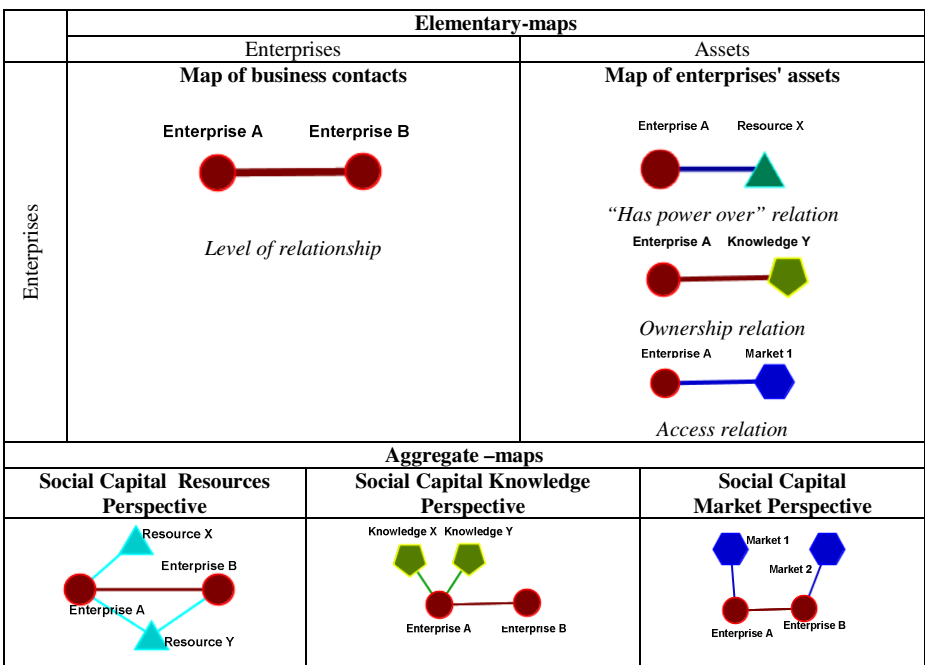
| | Elementary-maps | |
|---|---|---|
| | Enterprises | Assets |
| Enterprises | Map of business contacts<br>Enterprise A Enterprise B<br>*Level of relationship* | Map of enterprises' assets<br>Enterprise A Resource X<br>*"Has power over" relation*<br>Enterprise A Knowledge Y<br>*Ownership relation*<br>Enterprise A Market 1<br>*Access relation* |

| Aggregate –maps | | |
|---|---|---|
| Social Capital Resources Perspective | Social Capital Knowledge Perspective | Social Capital Market Perspective |
| Resource X<br>Enterprise B<br>Enterprise A<br>Resource Y | Knowledge X Knowledge Y<br>Enterprise A Enterprise B | Market 1<br>Market 2<br>Enterprise A Enterprise B |